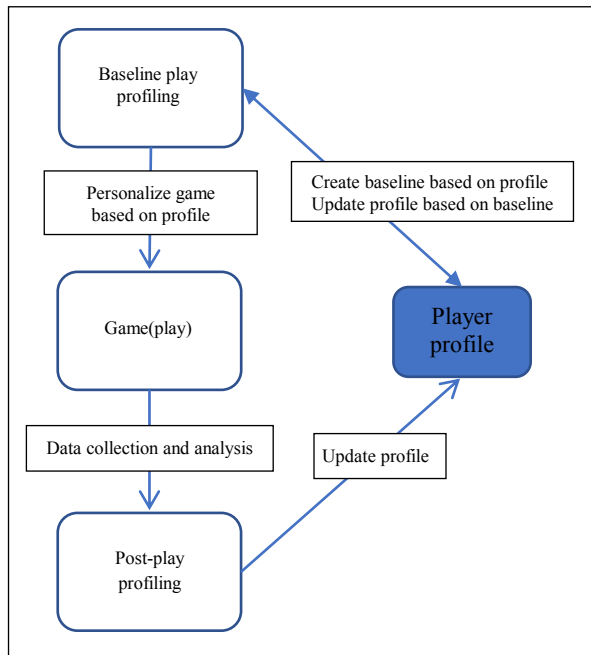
Baseline play profiling

Personalize game based on profile

Game(play)

Data collection and analysis

Post-play profiling

Create baseline based on profile
Update profile based on baseline

Player profile

Update profile